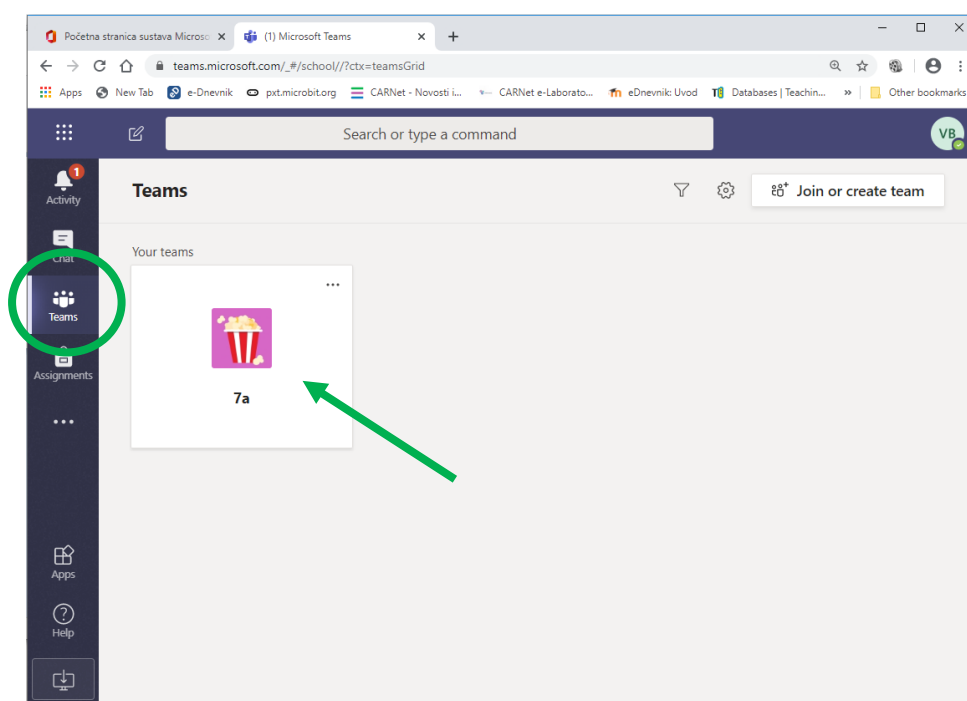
Početna stranica sustava Microsо ×
(1) Microsoft Teams ×
+
teams.microsoft.com/_#/school//?ctx=teamsGrid
Apps New Tab e-Dnevnik pxt.microbit.org CARNet - Novosti i... CARNet e-Laborato... eDnevnik: Uvod Databases | Teachin... » Other bookmarks

Search or type a command
VB

1
Activity
Chat
Teams
Assignments
...
Apps
Help

Teams
Join or create team

Your teams
...
7a